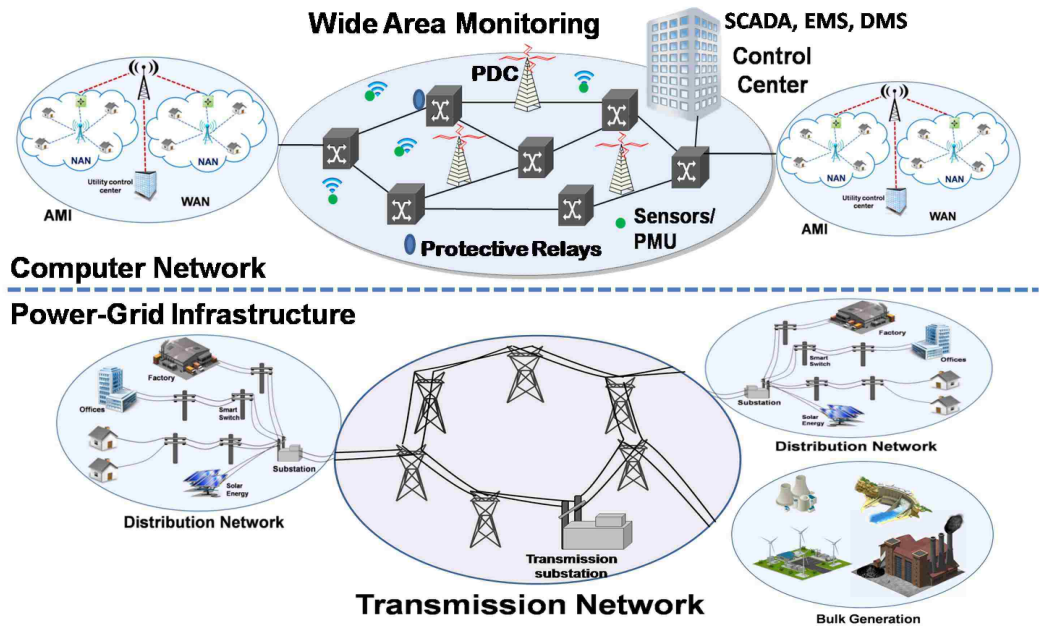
Wide Area Monitoring

SCADA, EMS, DMS

Control Center

PDC

NAN

NAN

Utility control center

AMI

WAN

NAN

NAN

Utility control center

AMI

WAN

Sensors/ PMU

Protective Relays

Computer Network

Power-Grid Infrastructure

Factory

Offices

Smart Switch

Substation

Solar Energy

Distribution Network

Transmission substation

Transmission Network

Factory

Offices

Smart Switch

Substation

Solar Energy

Distribution Network

Bulk Generation